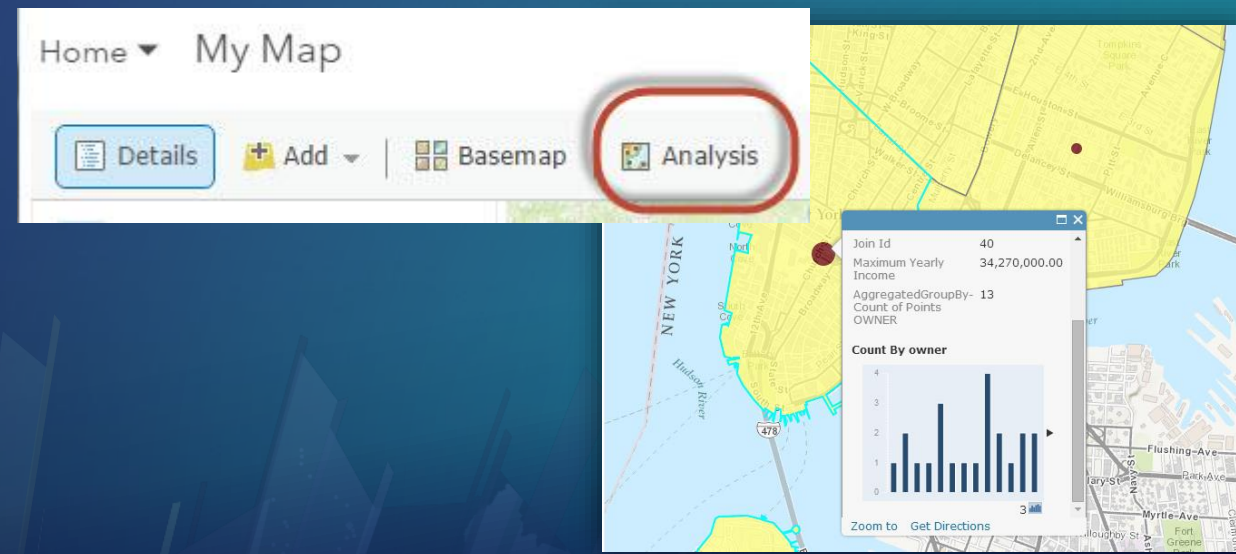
Home ▾ My Map

Details Add ▾ Basemap Analysis

Join Id 40
Maximum Yearly Income 34,270,000.00
AggregatedGroupBy-Count of Points OWNER 13

Count By owner

4
3
2
1
0

3

Zoom to Get Directions

NEW YORK
Hudson River
478
Flushing Ave
Myrtle Ave
Fort Greene